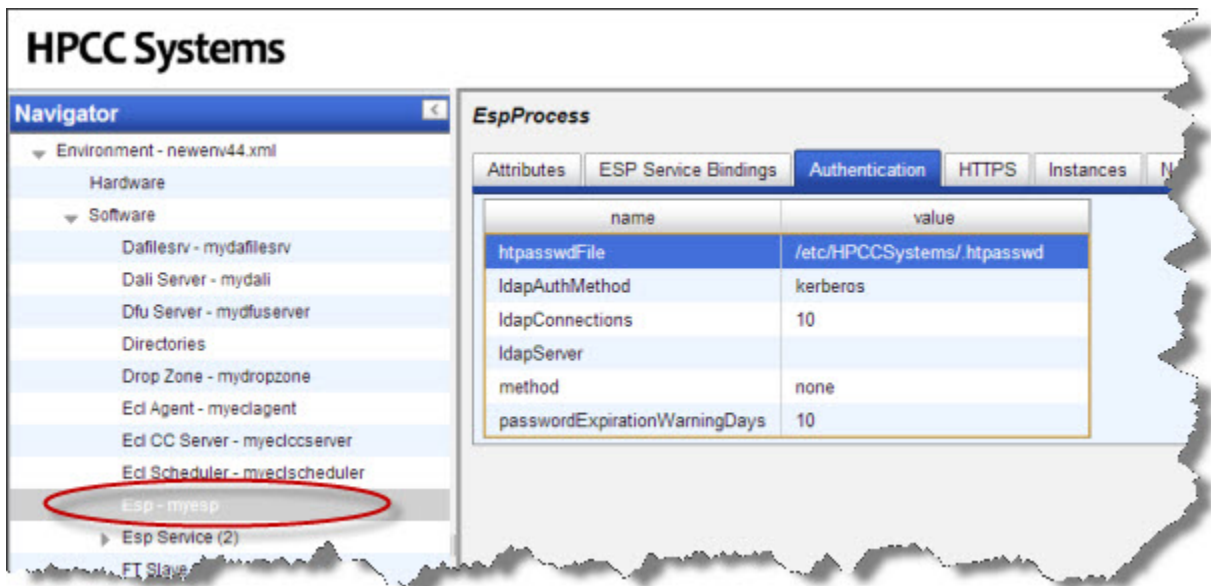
HPCC Systems

Navigator

Environment - newenv44.xml
Hardware
Software
Dafilesrv - mydafilesrv
Dali Server - mydali
Dfu Server - mydfuserver
Directories
Drop Zone - mydropzone
Ecl Agent - myeclagent
Ecl CC Server - myeclccserver
Ecl Scheduler - myeclscheduler
Esp - myesp
Esp Service (2)
FT Slave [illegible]

EspProcess

Attributes | ESP Service Bindings | Authentication | HTTPS | Instances | N

| name | value |
|---|---|
| htpasswdFile | /etc/HPCCSystems/.htpasswd |
| ldapAuthMethod | kerberos |
| ldapConnections | 10 |
| ldapServer | |
| method | none |
| passwordExpirationWarningDays | 10 |